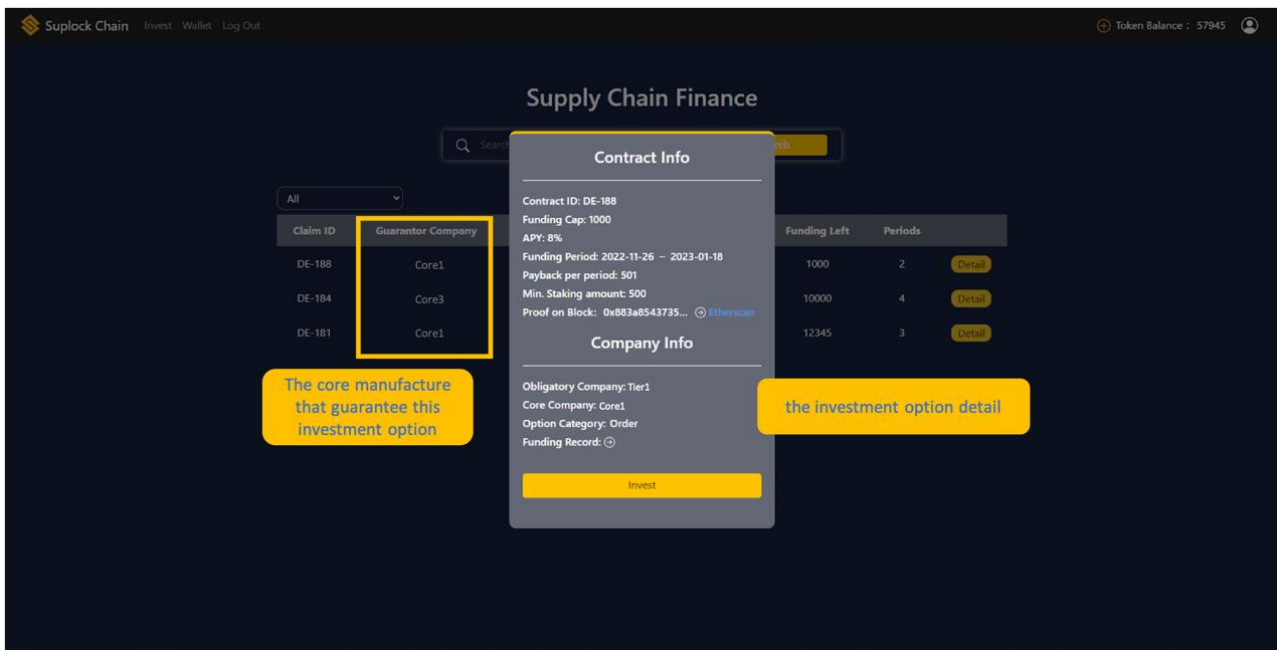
Suplock Chain Invest Wallet Log Out

Token Balance : 57945

Supply Chain Finance

Search

rch

All

| Claim ID | Guarantor Company | Funding Left | Periods | |
|---|---|---|---|---|
| DE-188 | Core1 | 1000 | 2 | Detail |
| DE-184 | Core3 | 10000 | 4 | Detail |
| DE-181 | Core1 | 12345 | 3 | Detail |

Contract Info

Contract ID: DE-188
Funding Cap: 1000
APY: 8%
Funding Period: 2022-11-26 ~ 2023-01-18
Payback per period: 501
Min. Staking amount: 500
Proof on Block: 0x883a8543735... Etherscan

Company Info

Obligatory Company: Tier1
Core Company: Core1
Option Category: Order
Funding Record:

Invest

The core manufacture that guarantee this investment option

the investment option detail